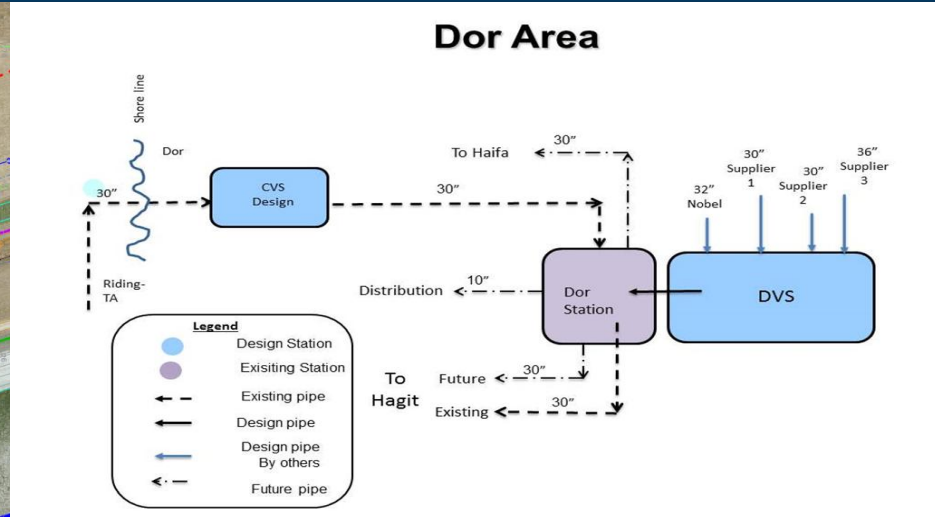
Dor Area

Shore line

Dor

30″

Riding-TA

CVS Design

30″

To Haifa

30″

30″ Supplier 1

30″ Supplier 2

36″ Supplier 3

32″ Nobel

Distribution

10″

Dor Station

DVS

To Hagit

Future

30″

Existing

30″

Legend

Design Station

Exisiting Station

Existing pipe

Design pipe

Design pipe By others

Future pipe